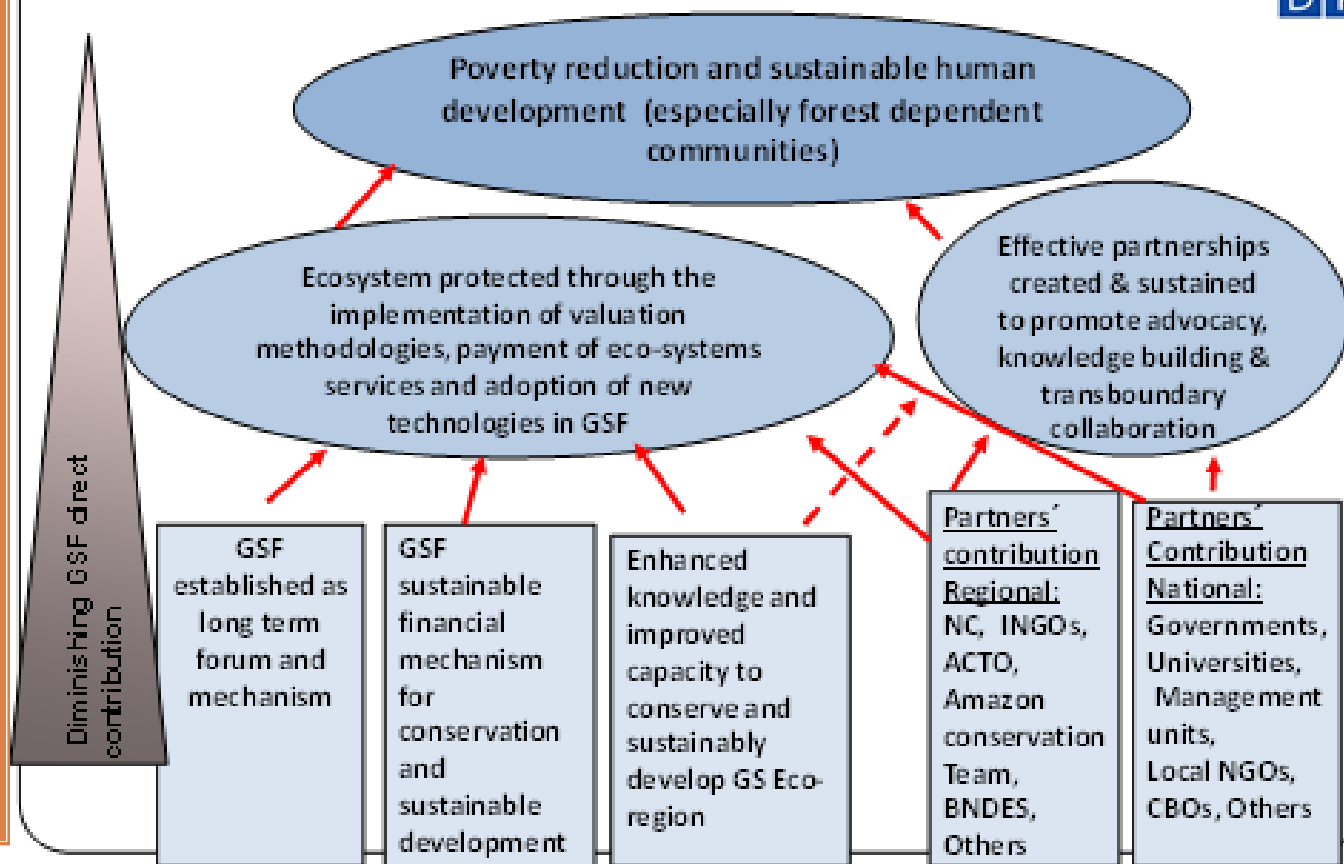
Poverty reduction and sustainable human development (especially forest dependent communities)

Ecosystem protected through the implementation of valuation methodologies, payment of eco-systems services and adoption of new technologies in GSF

Effective partnerships created & sustained to promote advocacy, knowledge building & transboundary collaboration

Diminishing GSF direct contribution

GSF established as long term forum and mechanism

GSF sustainable financial mechanism for conservation and sustainable development

Enhanced knowledge and improved capacity to conserve and sustainably develop GS Eco-region

Partners´ contribution Regional: NC, INGOs, ACTO, Amazon conservation Team, BNDES, Others

Partners´ Contribution National: Governments, Universities, Management units, Local NGOs, CBOs, Others